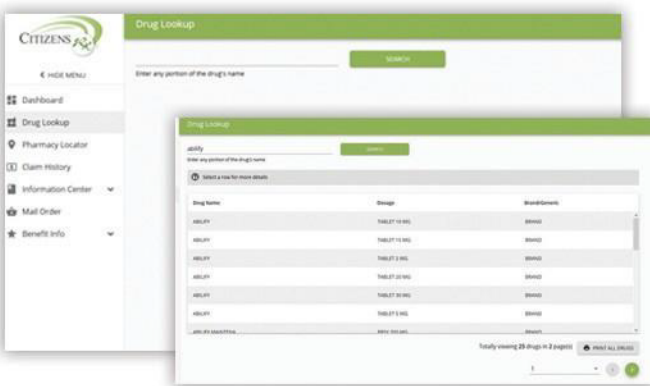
CITIZENS Rx

Drug Lookup

SEARCH

Enter any portion of the drug's name

< HIDE MENU

Dashboard

Drug Lookup

Pharmacy Locator

Claim History

Information Center

Mail Order

Benefit Info

Drug Lookup

abilify

Enter any portion of the drug's name

SEARCH

Select a row for more details

| Drug Name | Dosage | Brand/Generic |
|---|---|---|
| ABILIFY | TABLET 10 MG | BRAND |
| ABILIFY | TABLET 15 MG | BRAND |
| ABILIFY | TABLET 2 MG | BRAND |
| ABILIFY | TABLET 20 MG | BRAND |
| ABILIFY | TABLET 30 MG | BRAND |
| ABILIFY | TABLET 5 MG | BRAND |
| ABILIFY MAINTENA | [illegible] | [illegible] |

Totally viewing 25 drugs in 2 page(s)

PRINT ALL DRUGS

1